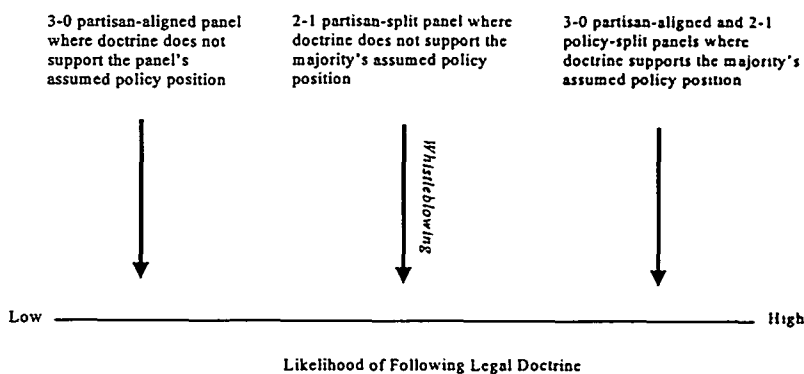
3-0 partisan-aligned panel where doctrine does not support the panel's assumed policy position

2-1 partisan-split panel where doctrine does not support the majority's assumed policy position

3-0 partisan-aligned and 2-1 policy-split panels where doctrine supports the majority's assumed policy position

Whistleblowing

Low

High

Likelihood of Following Legal Doctrine